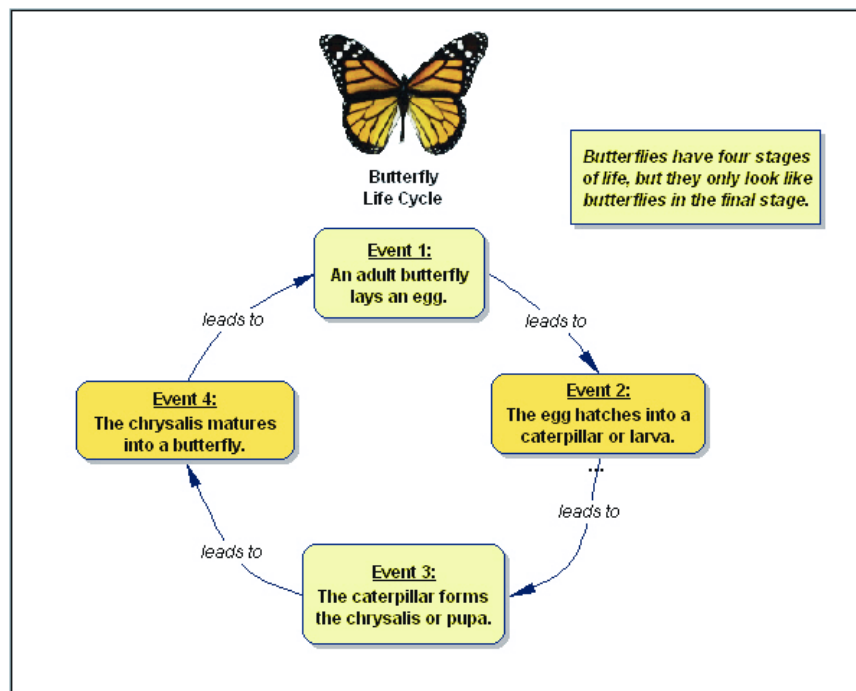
Butterfly Life Cycle

Butterflies have four stages of life, but they only look like butterflies in the final stage.

Event 1:
An adult butterfly lays an egg.

leads to

Event 2:
The egg hatches into a caterpillar or larva.

leads to

Event 3:
The caterpillar forms the chrysalis or pupa.

leads to

Event 4:
The chrysalis matures into a butterfly.

leads to